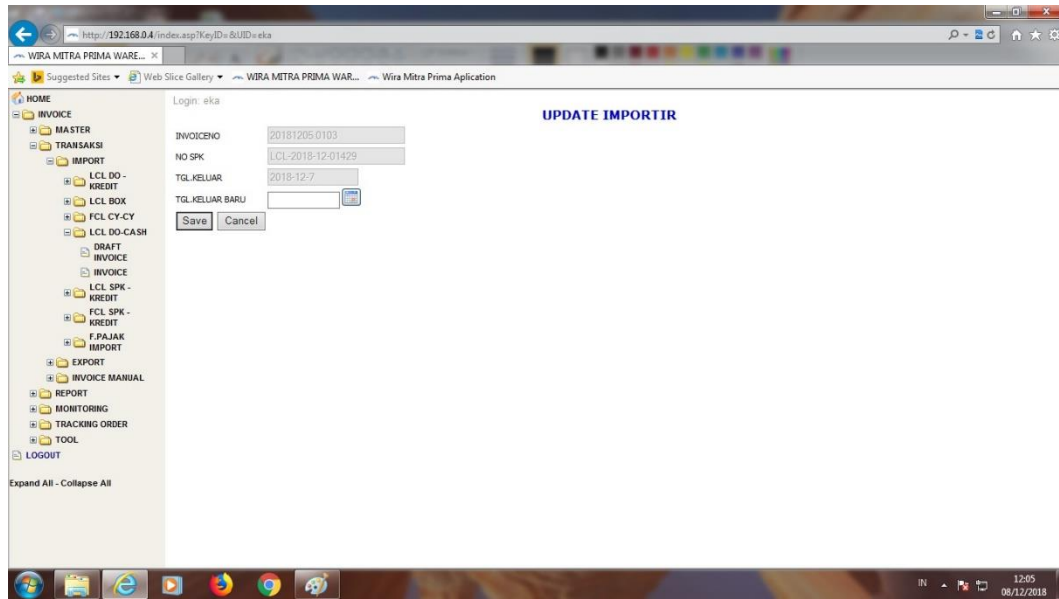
http://192.168.0.4/index.asp?KeyID=&UID=eka

WIRA MITRA PRIMA WARE... ×

Suggested Sites ▾ Web Slice Gallery ▾ WIRA MITRA PRIMA WAR... Wira Mitra Prima Aplication

HOME
INVOICE
MASTER
TRANSAKSI
IMPORT
LCL DO - KREDIT
LCL BOX
FCL CY-CY
LCL DO-CASH
DRAFT INVOICE
INVOICE
LCL SPK - KREDIT
FCL SPK - KREDIT
F.PAJAK IMPORT
EXPORT
INVOICE MANUAL
REPORT
MONITORING
TRACKING ORDER
TOOL
LOGOUT

Expand All - Collapse All

Login: eka

UPDATE IMPORTIR

| | |
|---|---|
| INVOICENO | 20181205.0103 |
| NO SPK | LCL-2018-12-01429 |
| TGL.KELUAR | 2018-12-7 |
| TGL.KELUAR BARU | |

Save Cancel

IN 12:05 08/12/2018